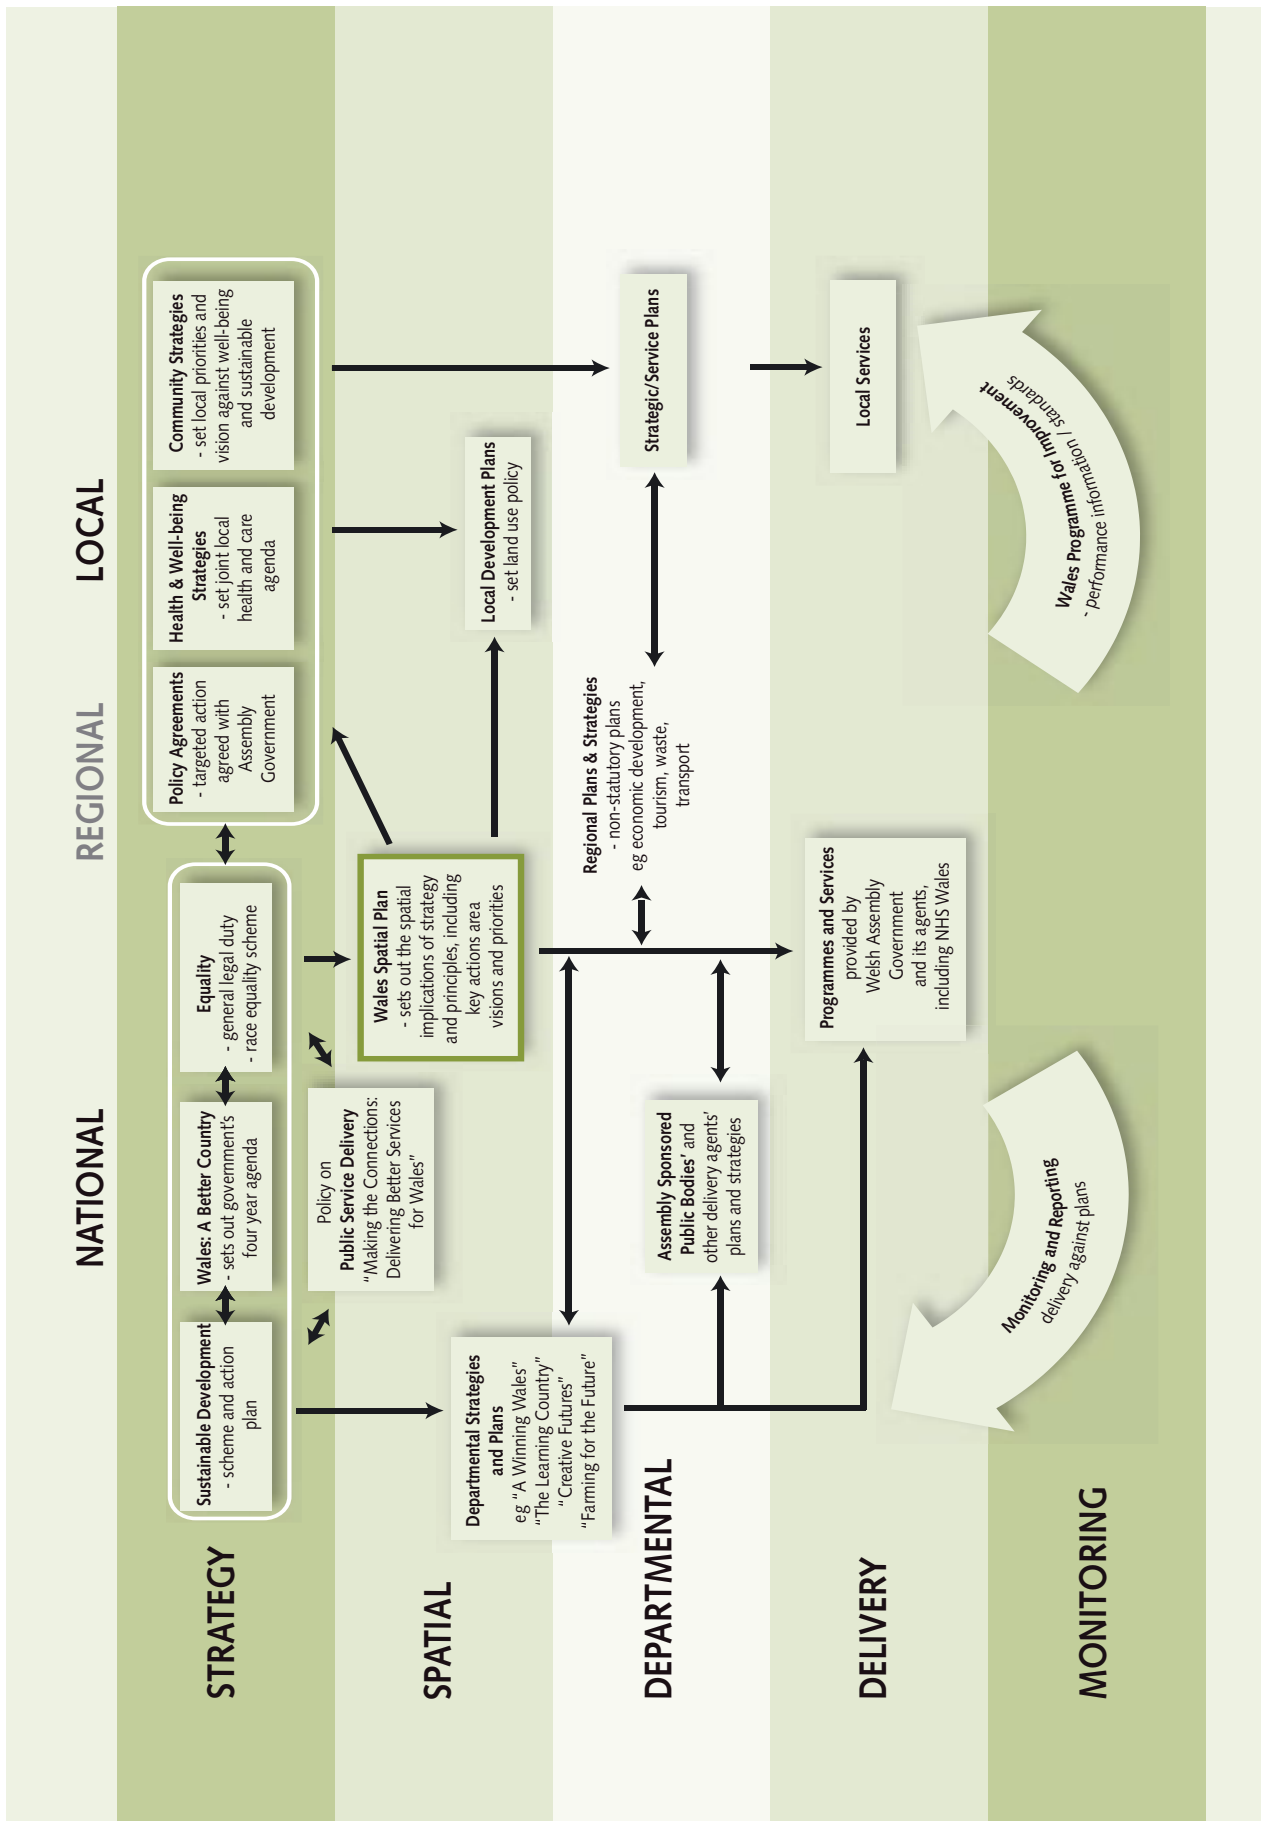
NATIONAL

REGIONAL

LOCAL

STRATEGY

Sustainable Development - scheme and action plan

Wales: A Better Country - sets out government's four year agenda

Equality - general legal duty - race equality scheme

Policy Agreements - targeted action agreed with Assembly Government

Health & Well-being Strategies - set joint local health and care agenda

Community Strategies - set local priorities and vision against well-being and sustainable development

SPATIAL

Policy on Public Service Delivery "Making the Connections: Delivering Better Services for Wales"

Wales Spatial Plan - sets out the spatial implications of strategy and principles, including key actions area visions and priorities

Local Development Plans - set land use policy

DEPARTMENTAL

Departmental Strategies and Plans eg "A Winning Wales" "The Learning Country" "Creative Futures" "Farming for the Future"

Assembly Sponsored Public Bodies' and other delivery agents' plans and strategies

Regional Plans & Strategies - non-statutory plans eg economic development, tourism, waste, transport

Strategic/Service Plans

DELIVERY

Programmes and Services provided by Welsh Assembly Government and its agents, including NHS Wales

Local Services

MONITORING

Monitoring and Reporting delivery against plans

Wales Programme for Improvement - performance information / standards